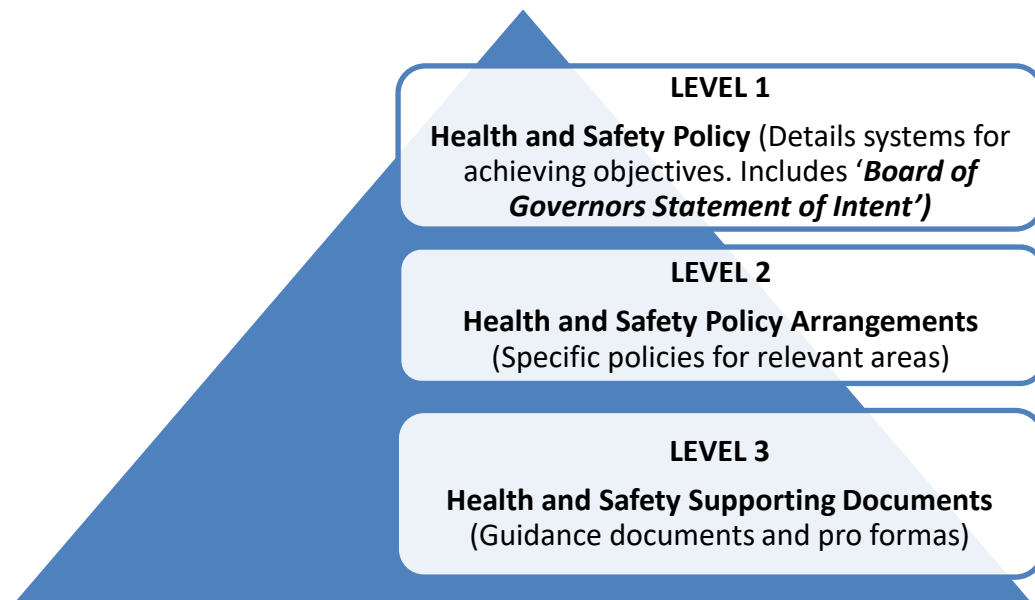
LEVEL 1

**Health and Safety Policy** (Details systems for achieving objectives. Includes '***Board of Governors Statement of Intent')***

LEVEL 2

**Health and Safety Policy Arrangements** (Specific policies for relevant areas)

LEVEL 3

**Health and Safety Supporting Documents** (Guidance documents and pro formas)